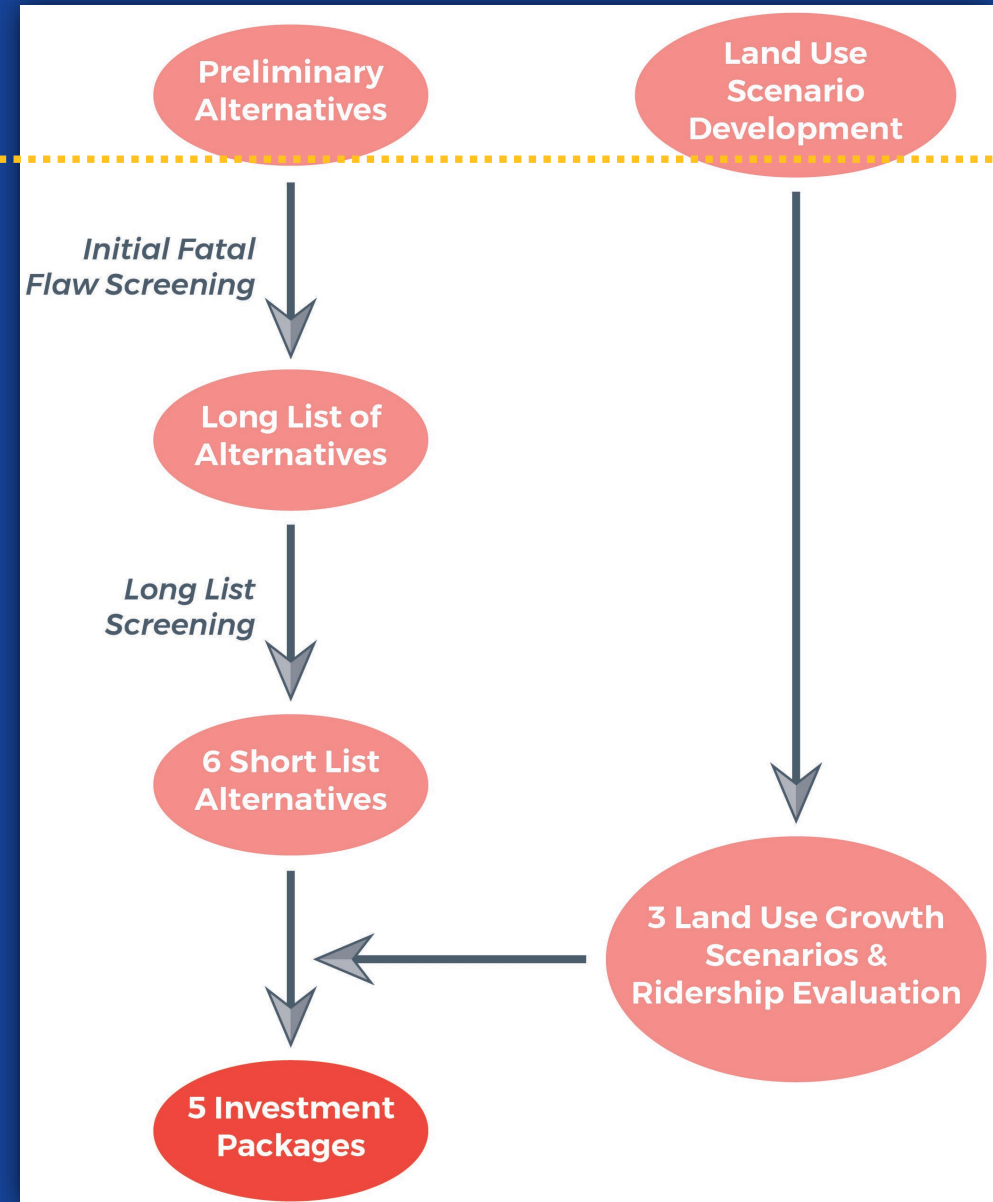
Preliminary Alternatives

Land Use Scenario Development

Initial Fatal Flaw Screening

Long List of Alternatives

Long List Screening

6 Short List Alternatives

3 Land Use Growth Scenarios & Ridership Evaluation

5 Investment Packages